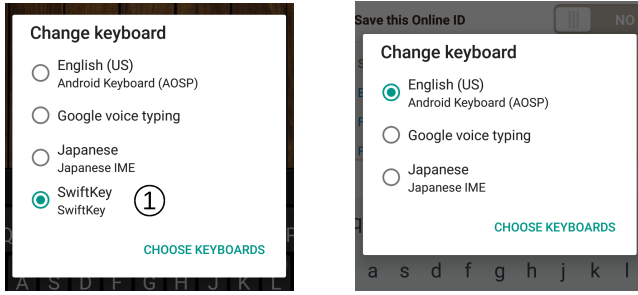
Change keyboard

English (US)
Android Keyboard (AOSP)

Google voice typing

Japanese
Japanese IME

SwiftKey
SwiftKey

①

CHOOSE KEYBOARDS

Q
A S D F G H J K L

Save this Online ID
NO

Change keyboard

English (US)
Android Keyboard (AOSP)

Google voice typing

Japanese
Japanese IME

CHOOSE KEYBOARDS

a s d f g h j k l